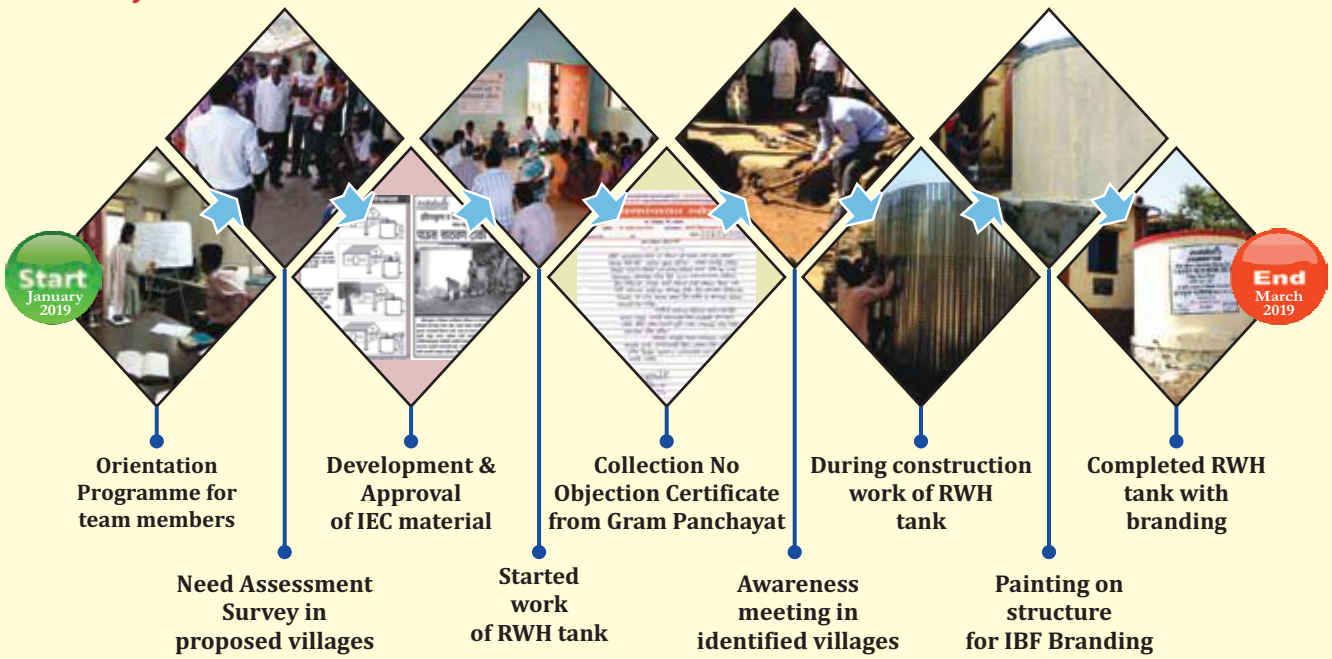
Start
January
2019

End
March
2019

Orientation Programme for team members

Need Assessment Survey in proposed villages

Development & Approval of IEC material

Started work of RWH tank

Collection No Objection Certificate from Gram Panchayat

Awareness meeting in identified villages

During construction work of RWH tank

Painting on structure for IBF Branding

Completed RWH tank with branding